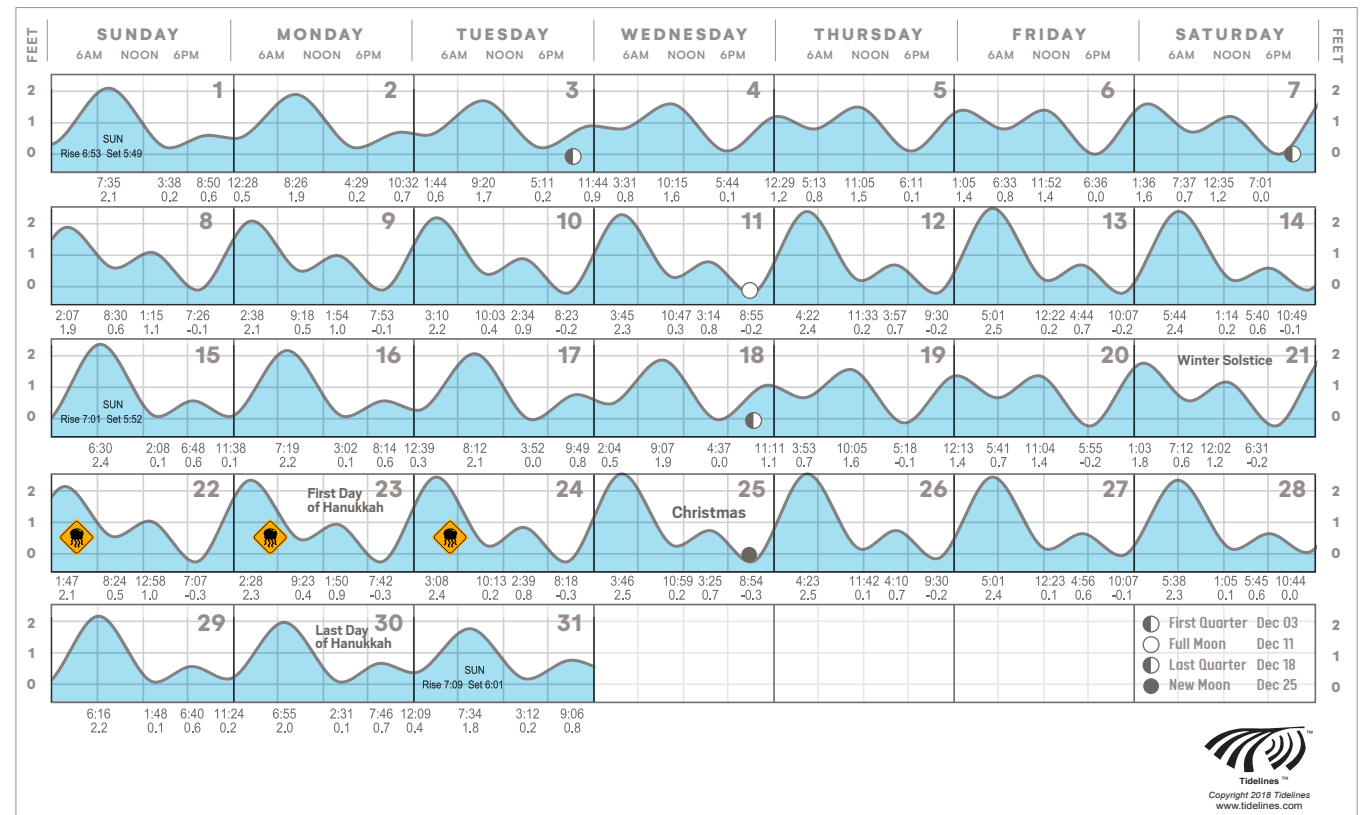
FEET

| SUNDAY | MONDAY | TUESDAY | WEDNESDAY | THURSDAY | FRIDAY | SATURDAY |
|---|---|---|---|---|---|---|
| 6AM NOON 6PM | 6AM NOON 6PM | 6AM NOON 6PM | 6AM NOON 6PM | 6AM NOON 6PM | 6AM NOON 6PM | 6AM NOON 6PM |

FEET

2 1 0

1
SUN
Rise 6:53 Set 5:49
7:35 2.1 3:38 0.2 8:50 0.6

2
12:28 0.5 8:26 1.9 4:29 0.2 10:32 0.7

3
1:44 0.6 9:20 1.7 5:11 0.2 11:44 0.9

4
3:31 0.8 10:15 1.6 5:44 0.1

5
12:29 1.2 5:13 0.8 11:05 1.5 6:11 0.1

6
1:05 1.4 6:33 0.8 11:52 1.4 6:36 0.0

7
1:36 1.6 7:37 0.7 12:35 1.2 7:01 0.0

8
2:07 1.9 8:30 0.6 1:15 1.1 7:26 -0.1

9
2:38 2.1 9:18 0.5 1:54 1.0 7:53 -0.1

10
3:10 2.2 10:03 0.4 2:34 0.9 8:23 -0.2

11
3:45 2.3 10:47 0.3 3:14 0.8 8:55 -0.2

12
4:22 2.4 11:33 0.2 3:57 0.7 9:30 -0.2

13
5:01 2.5 12:22 0.2 4:44 0.7 10:07 -0.2

14
5:44 2.4 1:14 0.2 5:40 0.6 10:49 -0.1

15
SUN
Rise 7:01 Set 5:52
6:30 2.4 2:08 0.1 6:48 0.6

16
11:38 0.1 7:19 2.2 3:02 0.1 8:14 0.6

17
12:39 0.3 8:12 2.1 3:52 0.0 9:49 0.8

18
2:04 0.5 9:07 1.9 4:37 0.0

19
11:11 1.1 3:53 0.7 10:05 1.6 5:18 -0.1

20
12:13 1.4 5:41 0.7 11:04 1.4 5:55 -0.2

Winter Solstice 21
1:03 1.8 7:12 0.6 12:02 1.2 6:31 -0.2

22
1:47 2.1 8:24 0.5 12:58 1.0 7:07 -0.3

First Day of Hanukkah 23
2:28 2.3 9:23 0.4 1:50 0.9 7:42 -0.3

24
3:08 2.4 10:13 0.2 2:39 0.8 8:18 -0.3

25
Christmas
3:46 2.5 10:59 0.2 3:25 0.7 8:54 -0.3

26
4:23 2.5 11:42 0.1 4:10 0.7 9:30 -0.2

27
5:01 2.4 12:23 0.1 4:56 0.6 10:07 -0.1

28
5:38 2.3 1:05 0.1 5:45 0.6 10:44 0.0

29
6:16 2.2 1:48 0.1 6:40 0.6

Last Day of Hanukkah 30
11:24 0.2 6:55 2.0 2:31 0.1 7:46 0.7

31
SUN
Rise 7:09 Set 6:01
12:09 0.4 7:34 1.8 3:12 0.2 9:06 0.8

First Quarter Dec 03
Full Moon Dec 11
Last Quarter Dec 18
New Moon Dec 25

Tidelines ™
Copyright 2018 Tidelines
www.tidelines.com